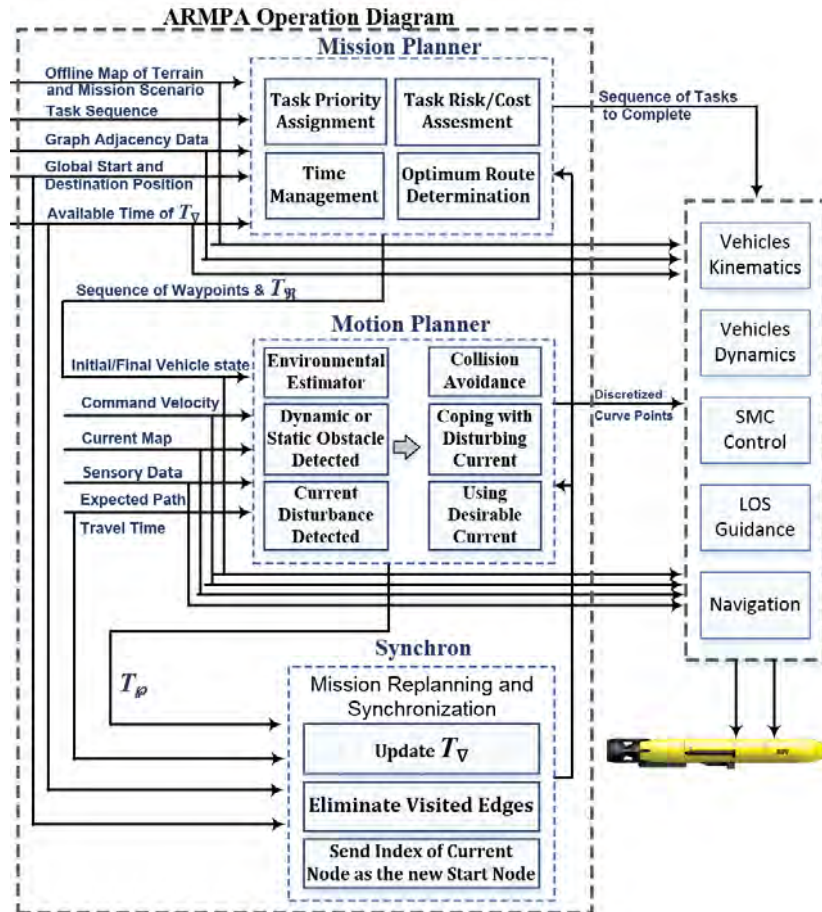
ARMPA Operation Diagram

Mission Planner

Offline Map of Terrain and Mission Scenario
Task Sequence
Graph Adjacency Data
Global Start and Destination Position
Available Time of $T_{\nabla}$

Task Priority Assignment
Task Risk/Cost Assesment
Time Management
Optimum Route Determination

Sequence of Tasks to Complete

Vehicles Kinematics
Vehicles Dynamics
SMC Control
LOS Guidance
Navigation

Sequence of Waypoints & $T_{\Re}$

Motion Planner

Initial/Final Vehicle state
Command Velocity
Current Map
Sensory Data
Expected Path
Travel Time

Environmental Estimator
Collision Avoidance
Dynamic or Static Obstacle Detected
Coping with Disturbing Current
Current Disturbance Detected
Using Desirable Current

Discretized Curve Points

Synchron

$T_{\wp}$

Mission Replanning and Synchronization
Update $T_{\nabla}$
Eliminate Visited Edges
Send Index of Current Node as the new Start Node